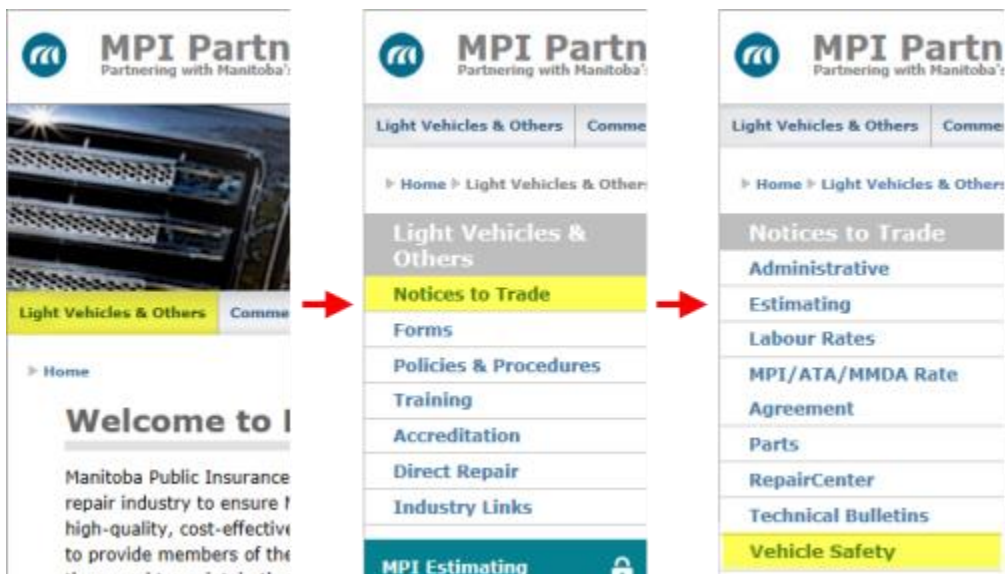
MPI Partn
Partnering with Manitoba's

Light Vehicles & Others | Comme

Home

Welcome to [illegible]

Manitoba Public Insurance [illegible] repair industry to ensure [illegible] high-quality, cost-effective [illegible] to provide members of the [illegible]

MPI Partn
Partnering with Manitoba's

Light Vehicles & Others | Comme

Home ▸ Light Vehicles & Others

Light Vehicles & Others

Notices to Trade
Forms
Policies & Procedures
Training
Accreditation
Direct Repair
Industry Links

MPI Estimating

MPI Partn
Partnering with Manitoba's

Light Vehicles & Others | Comme

Home ▸ Light Vehicles & Others

Notices to Trade

Administrative
Estimating
Labour Rates
MPI/ATA/MMDA Rate Agreement
Parts
RepairCenter
Technical Bulletins
Vehicle Safety